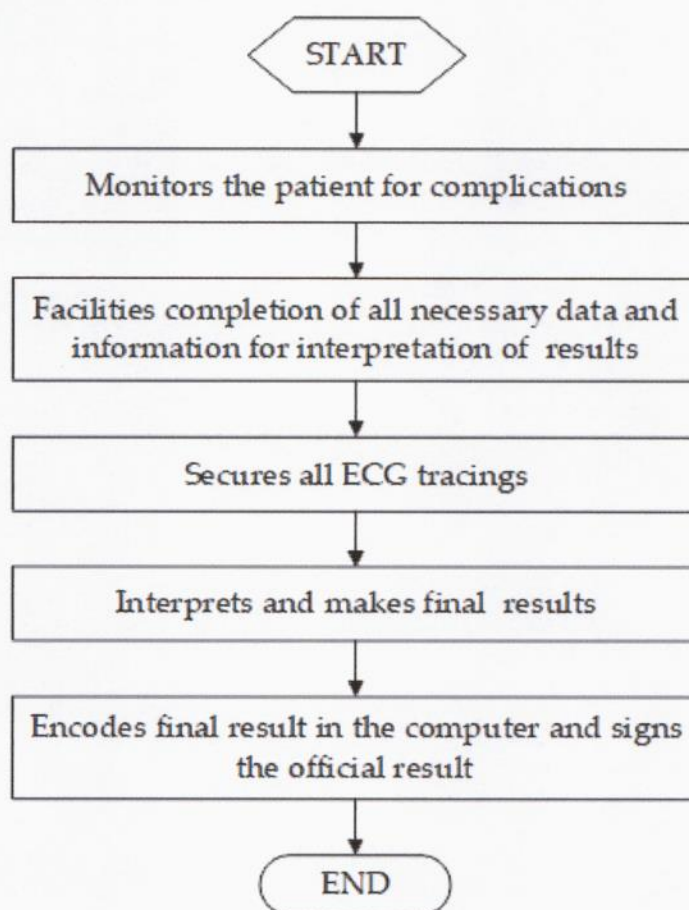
START

Monitors the patient for complications

Facilities completion of all necessary data and information for interpretation of results

Secures all ECG tracings

Interprets and makes final results

Encodes final result in the computer and signs the official result

END